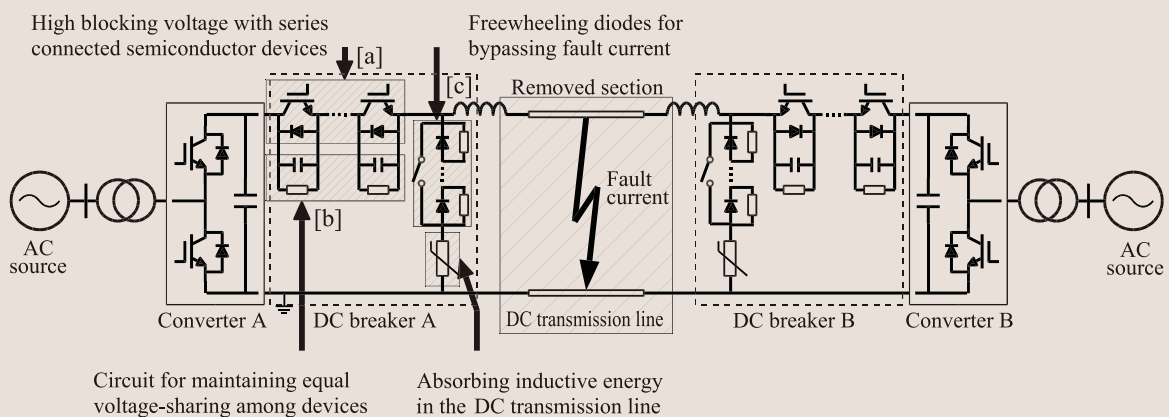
High blocking voltage with series connected semiconductor devices

Freewheeling diodes for bypassing fault current

[a]

[c]

Removed section

Fault current

[b]

AC source

AC source

Converter A

DC breaker A

DC transmission line

DC breaker B

Converter B

Circuit for maintaining equal voltage-sharing among devices

Absorbing inductive energy in the DC transmission line